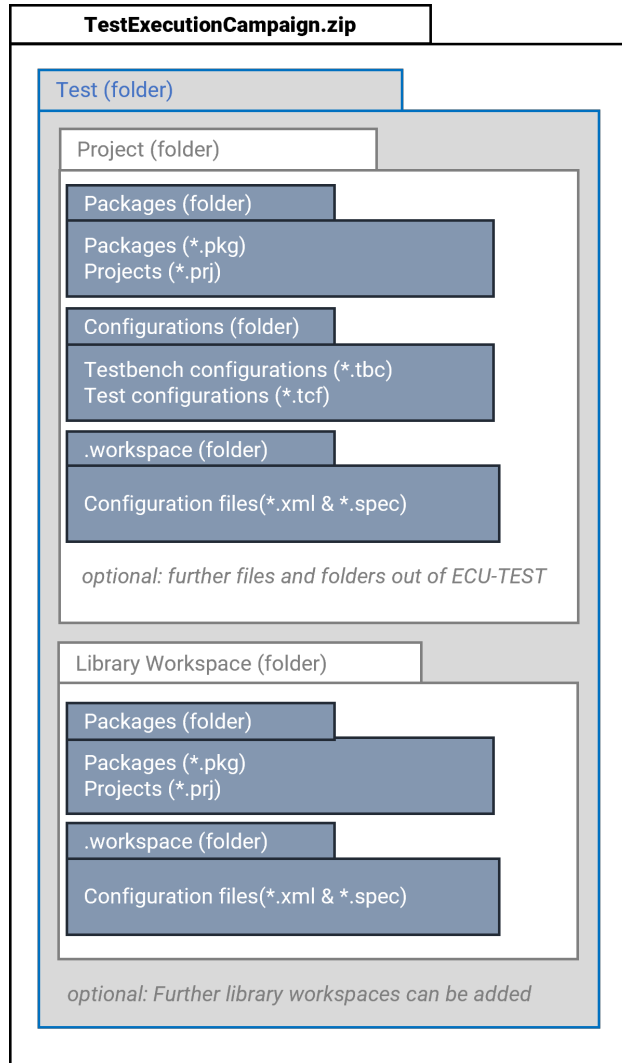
TestExecutionCampaign.zip

Test (folder)

Project (folder)

Packages (folder)

Packages (*.pkg)
Projects (*.prj)

Configurations (folder)

Testbench configurations (*.tbc)
Test configurations (*.tcf)

.workspace (folder)

Configuration files(*.xml & *.spec)

optional: further files and folders out of ECU-TEST

Library Workspace (folder)

Packages (folder)

Packages (*.pkg)
Projects (*.prj)

.workspace (folder)

Configuration files(*.xml & *.spec)

optional: Further library workspaces can be added